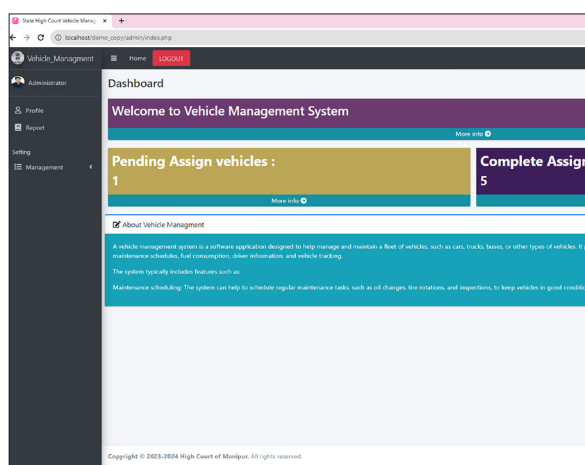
State High Court Vehicle Manag ×  +

localhost/demo_copy/admin/index.php

Vehicle_Managment

Home LOGOUT

Administrator

Profile

Report

Setting

Management

Dashboard

Welcome to Vehicle Management System

More info

Pending Assign vehicles :

1

More info

Complete Assig

5

About Vehicle Managment

A vehicle management system is a software application designed to help manage and maintain a fleet of vehicles, such as cars, trucks, buses, or other types of vehicles. It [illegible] maintenance schedules, fuel consumption, driver information, and vehicle tracking.

The system typically includes features such as:

Maintenance scheduling: The system can help to schedule regular maintenance tasks, such as oil changes, tire rotations, and inspections, to keep vehicles in good conditi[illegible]

Copyright © 2023-2024 High Court of Manipur. All rights reserved.